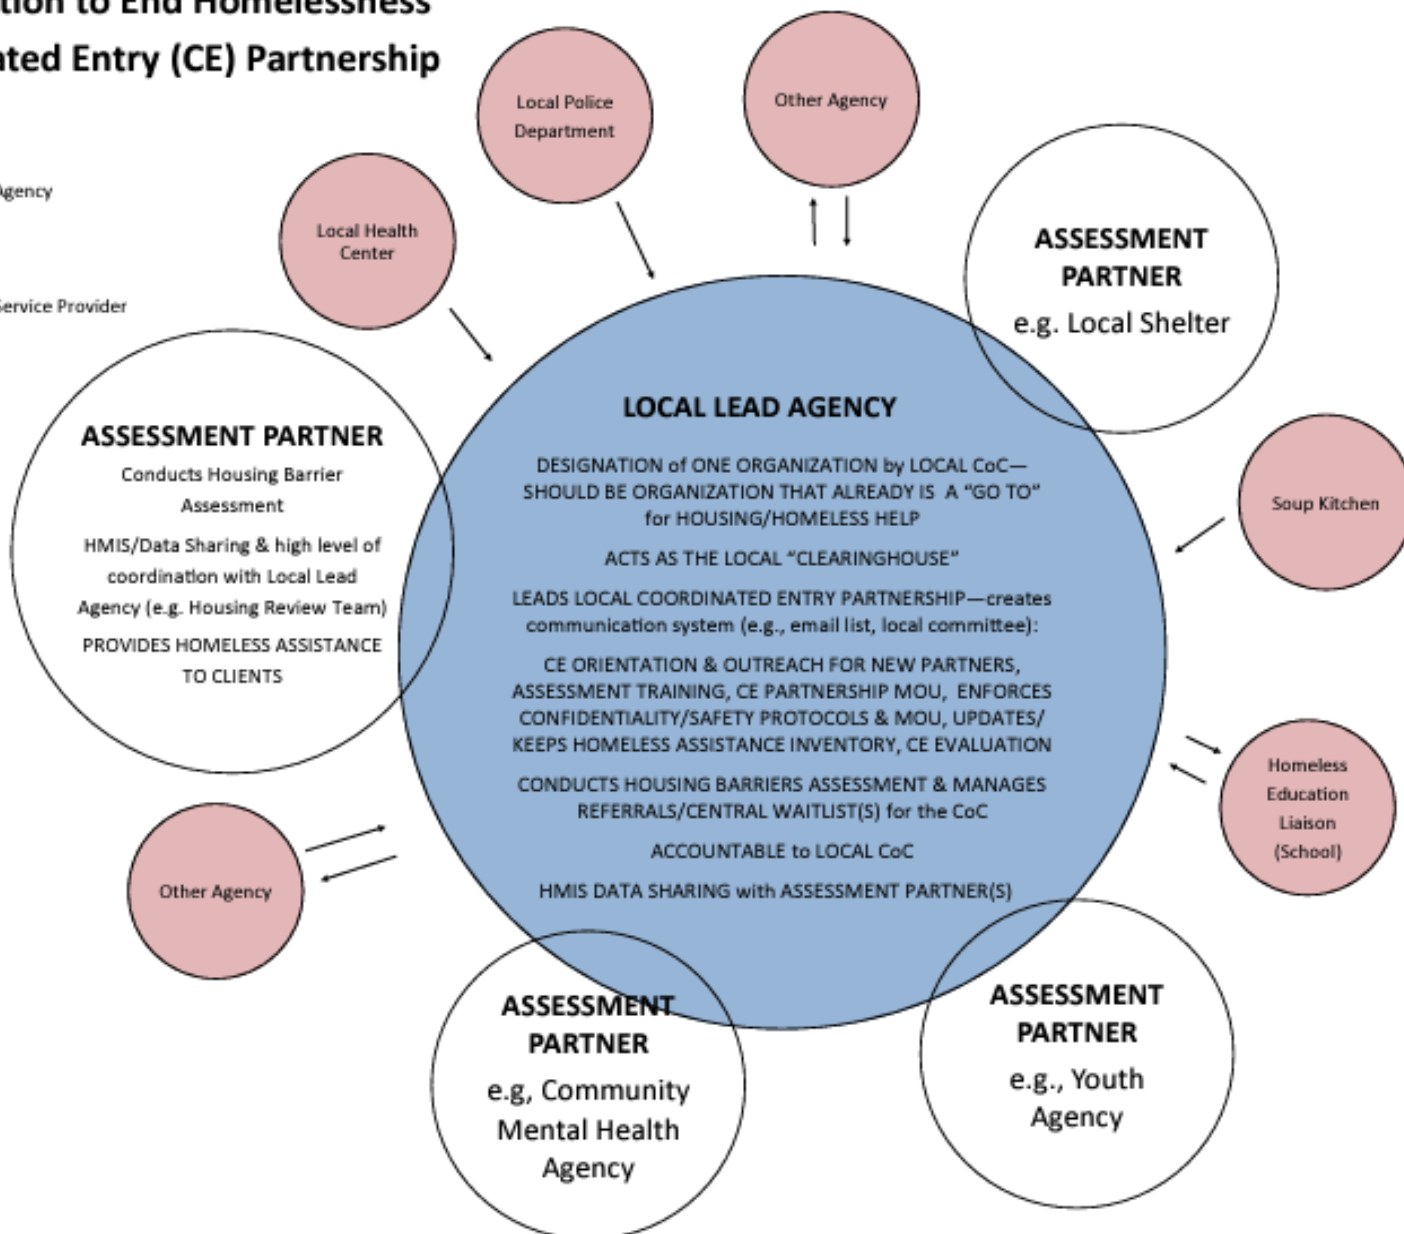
tion to End Homelessness
ated Entry (CE) Partnership

gency

ervice Provider

Local Police Department

Other Agency

Local Health Center

ASSESSMENT PARTNER
e.g. Local Shelter

ASSESSMENT PARTNER
Conducts Housing Barrier Assessment
HMIS/Data Sharing & high level of coordination with Local Lead Agency (e.g. Housing Review Team)
PROVIDES HOMELESS ASSISTANCE TO CLIENTS

LOCAL LEAD AGENCY
DESIGNATION of ONE ORGANIZATION by LOCAL CoC—SHOULD BE ORGANIZATION THAT ALREADY IS A "GO TO" for HOUSING/HOMELESS HELP
ACTS AS THE LOCAL "CLEARINGHOUSE"
LEADS LOCAL COORDINATED ENTRY PARTNERSHIP—creates communication system (e.g., email list, local committee):
CE ORIENTATION & OUTREACH FOR NEW PARTNERS, ASSESSMENT TRAINING, CE PARTNERSHIP MOU, ENFORCES CONFIDENTIALITY/SAFETY PROTOCOLS & MOU, UPDATES/ KEEPS HOMELESS ASSISTANCE INVENTORY, CE EVALUATION
CONDUCTS HOUSING BARRIERS ASSESSMENT & MANAGES REFERRALS/CENTRAL WAITLIST(S) for the CoC
ACCOUNTABLE to LOCAL CoC
HMIS DATA SHARING with ASSESSMENT PARTNER(S)

Soup Kitchen

Homeless Education Liaison (School)

Other Agency

ASSESSMENT PARTNER
e.g, Community Mental Health Agency

ASSESSMENT PARTNER
e.g., Youth Agency